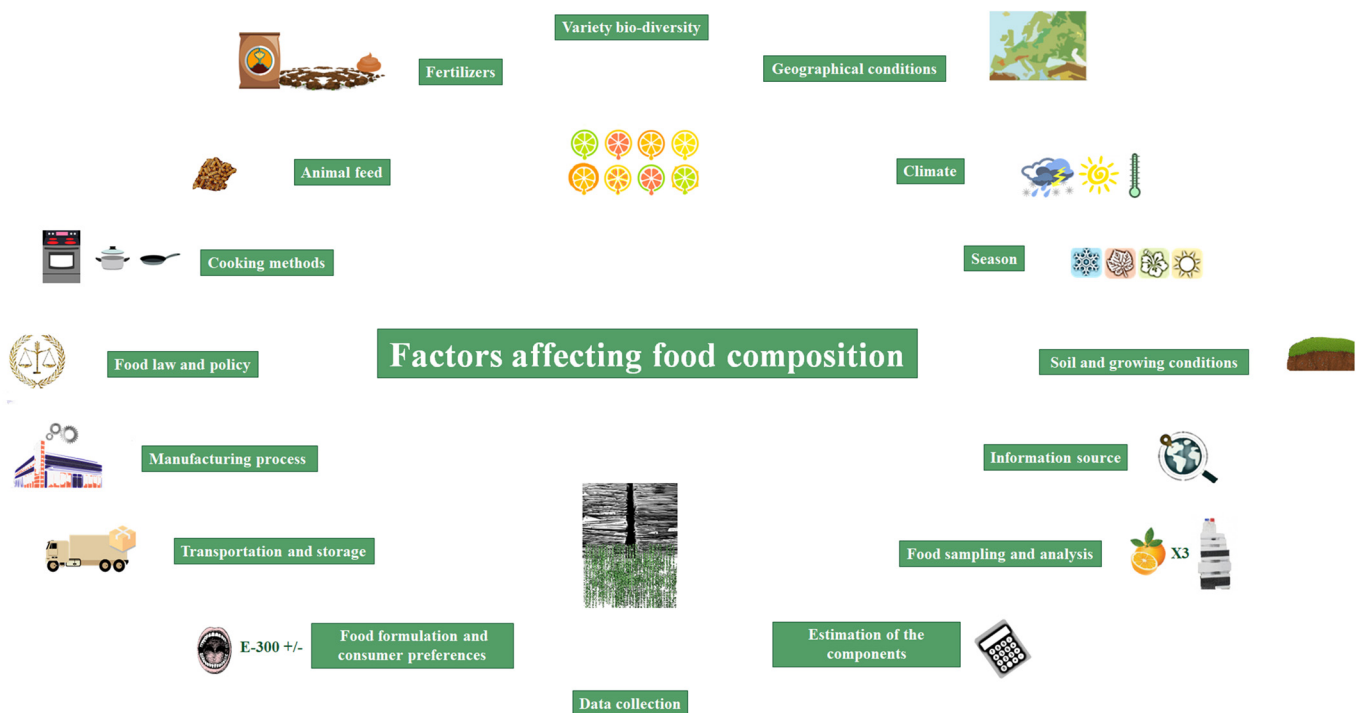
Variety bio-diversity

Fertilizers

Geographical conditions

Animal feed

Climate

Cooking methods

Season

Factors affecting food composition

Food law and policy

Soil and growing conditions

Manufacturing process

Information source

Transportation and storage

Food sampling and analysis

X3

E-300 +/-

Food formulation and consumer preferences

Estimation of the components

Data collection